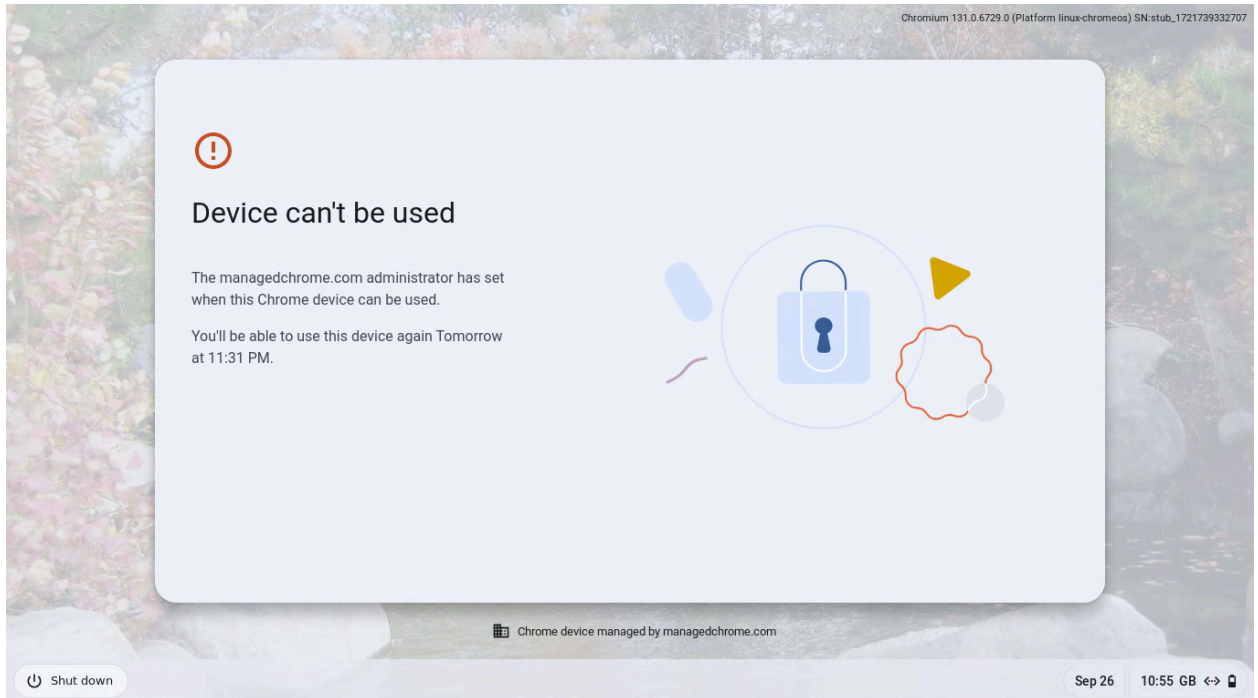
Chromium 131.0.6729.0 (Platform linux-chromeos) SN:stub_1721739332707

Device can't be used

The managedchrome.com administrator has set when this Chrome device can be used.

You'll be able to use this device again Tomorrow at 11:31 PM.

Chrome device managed by managedchrome.com

Shut down

Sep 26

10:55 GB